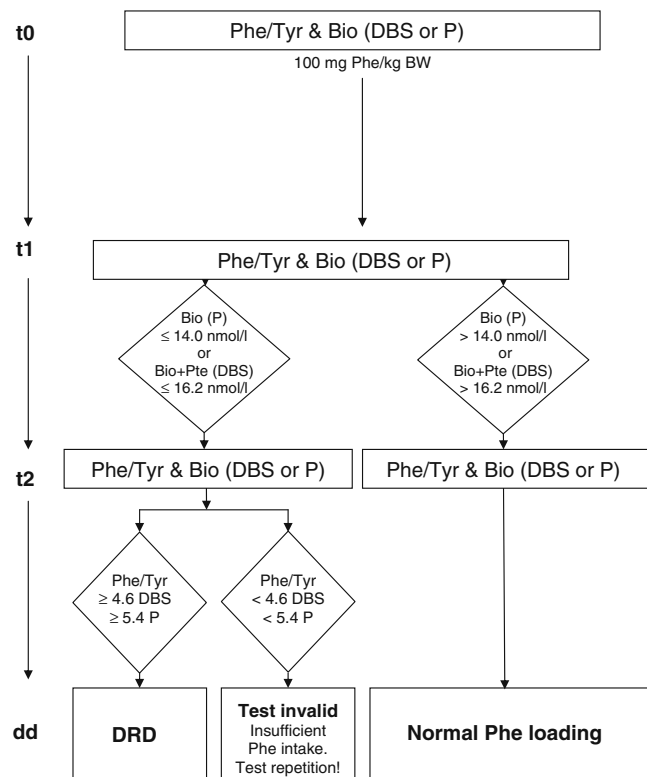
t0

Phe/Tyr & Bio (DBS or P)

100 mg Phe/kg BW

t1

Phe/Tyr & Bio (DBS or P)

Bio (P) $\leq$ 14.0 nmol/l or Bio+Pte (DBS) $\leq$ 16.2 nmol/l

Bio (P) > 14.0 nmol/l or Bio+Pte (DBS) > 16.2 nmol/l

t2

Phe/Tyr & Bio (DBS or P)

Phe/Tyr & Bio (DBS or P)

Phe/Tyr $\geq$ 4.6 DBS $\geq$ 5.4 P

Phe/Tyr < 4.6 DBS < 5.4 P

dd

DRD

Test invalid
Insufficient Phe intake. Test repetition!

Normal Phe loading